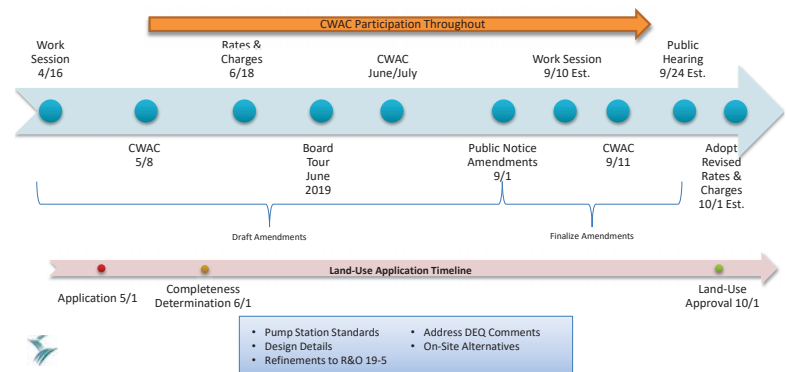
CWAC Participation Throughout

Work Session 4/16

Rates & Charges 6/18

CWAC June/July

Work Session 9/10 Est.

Public Hearing 9/24 Est.

CWAC 5/8

Board Tour June 2019

Public Notice Amendments 9/1

CWAC 9/11

Adopt Revised Rates & Charges 10/1 Est.

Draft Amendments

Finalize Amendments

Land-Use Application Timeline

Application 5/1

Completeness Determination 6/1

Land-Use Approval 10/1

• Pump Station Standards
• Design Details
• Refinements to R&O 19-5
• Address DEQ Comments
• On-Site Alternatives